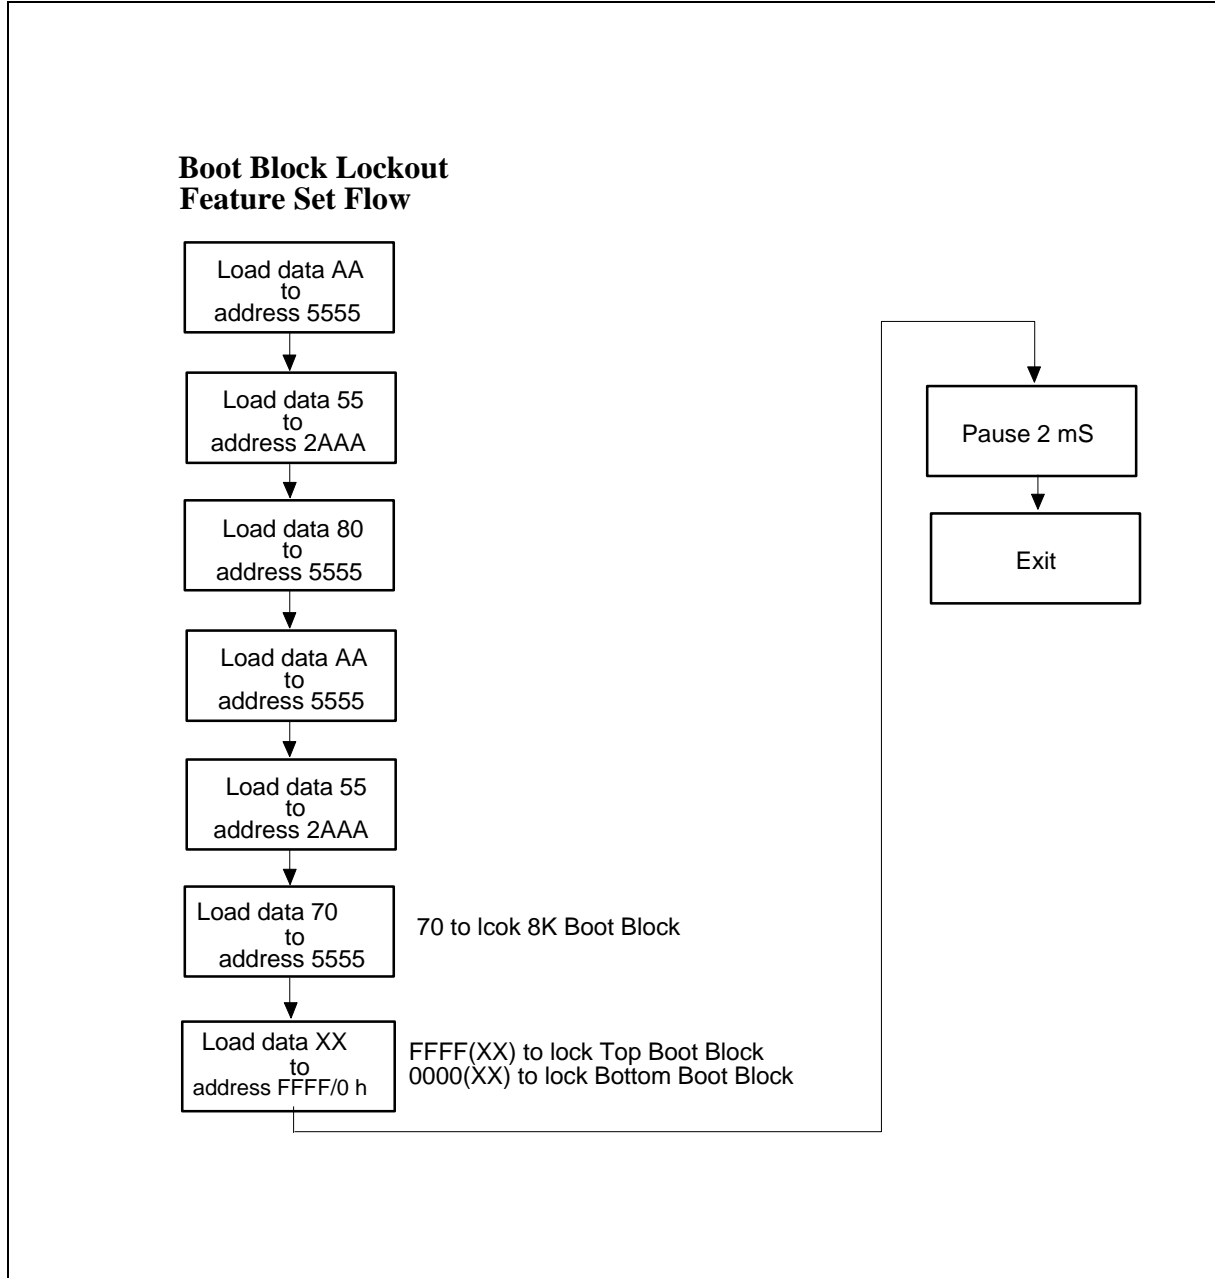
Boot Block Lockout
Feature Set Flow

Load data AA
to
address 5555

Load data 55
to
address 2AAA

Load data 80
to
address 5555

Load data AA
to
address 5555

Load data 55
to
address 2AAA

Load data 70
to
address 5555

70 to lcok 8K Boot Block

Load data XX
to
address FFFF/0 h

FFFF(XX) to lock Top Boot Block
0000(XX) to lock Bottom Boot Block

Pause 2 mS

Exit